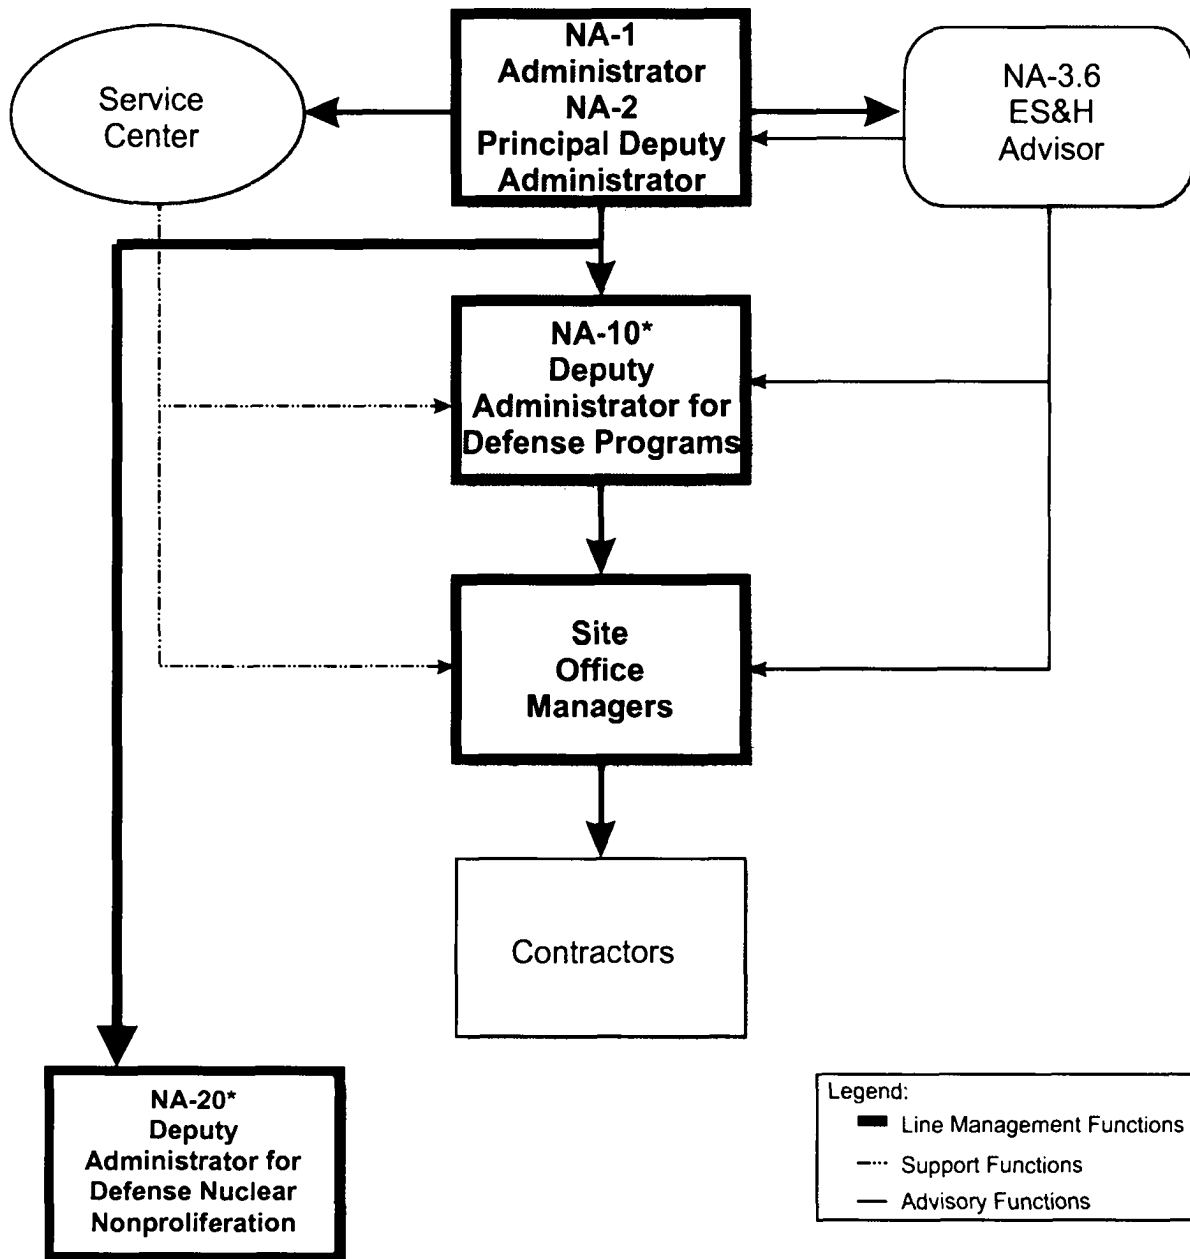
NA-1
Administrator
NA-2
Principal Deputy
Administrator

Service
Center

NA-3.6
ES&H
Advisor

NA-10*
Deputy
Administrator for
Defense Programs

Site
Office
Managers

Contractors

NA-20*
Deputy
Administrator for
Defense Nuclear
Nonproliferation

Legend:
Line Management Functions
Support Functions
Advisory Functions